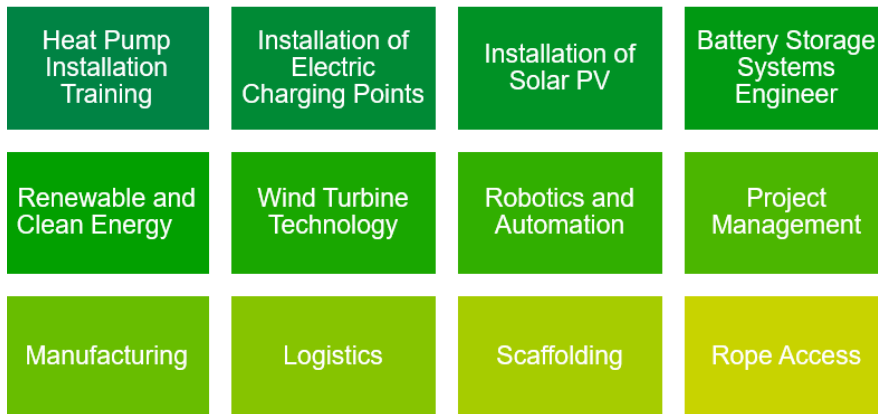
Heat Pump Installation Training

Installation of Electric Charging Points

Installation of Solar PV

Battery Storage Systems Engineer

Renewable and Clean Energy

Wind Turbine Technology

Robotics and Automation

Project Management

Manufacturing

Logistics

Scaffolding

Rope Access